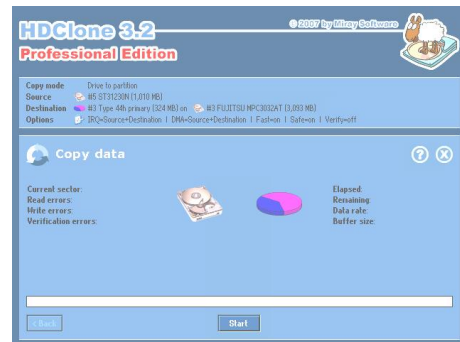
HDClone 3.2
Professional Edition
© 2007 by Miray Software

Copy mode Drive to partition
Source #5 ST31230N (1,010 MB)
Destination #3 Type 44h primary (324 MB) on #3 FUJITSU MPC3032AT (3,093 MB)
Options IRQ=Source+Destination | DMA=Source+Destination | Fast=on | Safe=on | Verify=off

Copy data

Current sector:
Read errors:
Write errors:
Verification errors:

Elapsed:
Remaining:
Data rate:
Buffer size:

< Back
Start